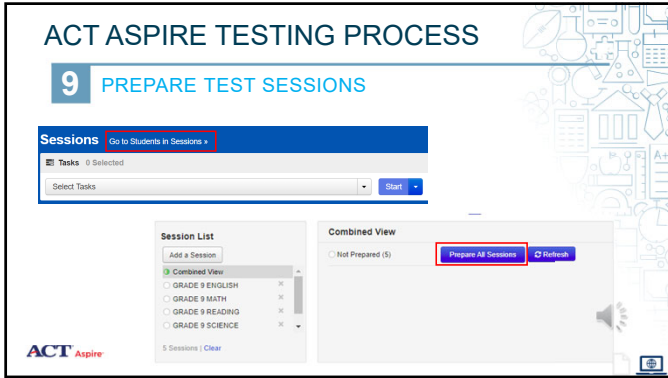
ACT ASPIRE TESTING PROCESS

9 PREPARE TEST SESSIONS

Sessions Go to Students in Sessions »

Tasks 0 Selected

Select Tasks

Start

Session List

Add a Session

Combined View

GRADE 9 ENGLISH

GRADE 9 MATH

GRADE 9 READING

GRADE 9 SCIENCE

5 Sessions | Clear

Combined View

Not Prepared (5)

Prepare All Sessions

Refresh

ACT Aspire